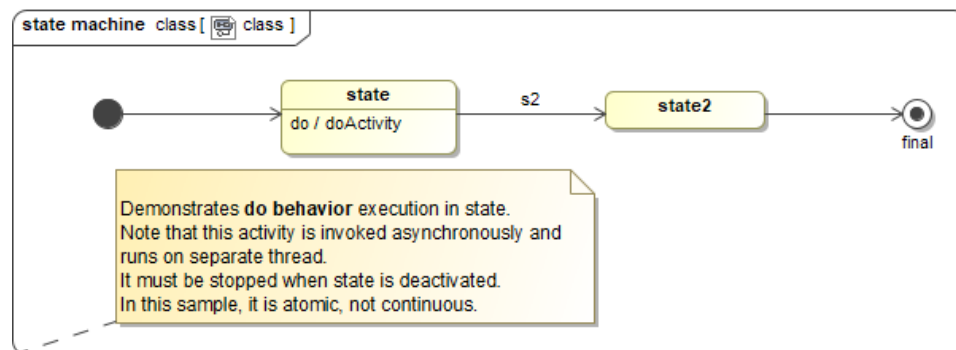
state machine class [ class ]

state
do / doActivity

s2

state2

final

Demonstrates do behavior execution in state.
Note that this activity is invoked asynchronously and runs on separate thread.
It must be stopped when state is deactivated.
In this sample, it is atomic, not continuous.